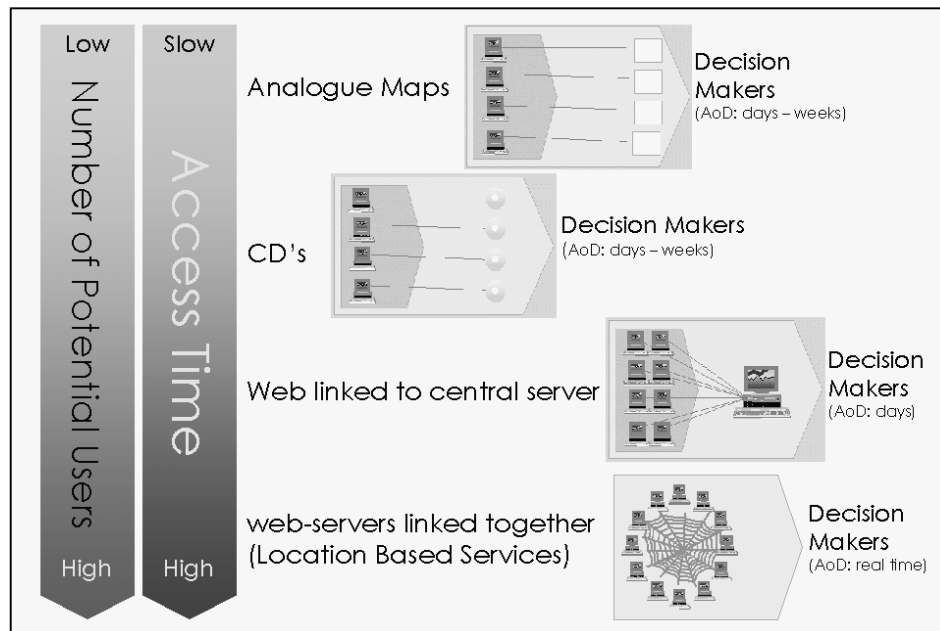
Low

Number of Potential Users

High

Slow

Access Time

High

Analogue Maps

Decision Makers
(AoD: days – weeks)

CD's

Decision Makers
(AoD: days – weeks)

Web linked to central server

Decision Makers
(AoD: days)

web-servers linked together
(Location Based Services)

Decision Makers
(AoD: real time)